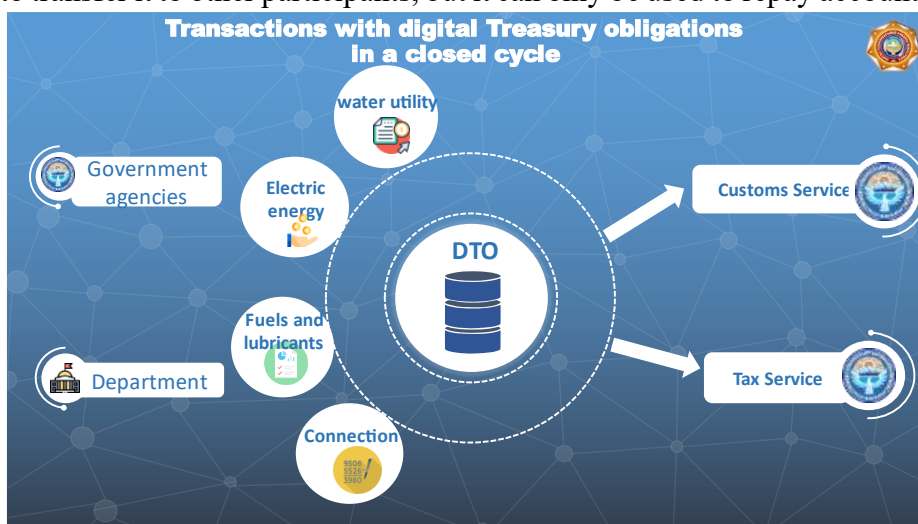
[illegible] transfer it to other participants, but it can only be used to repay account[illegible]

Transactions with digital Treasury obligations in a closed cycle

water utility

Government agencies

Electric energy

Customs Service

DTO

Fuels and lubricants

Department

Tax Service

Connection

9506
5526
3980